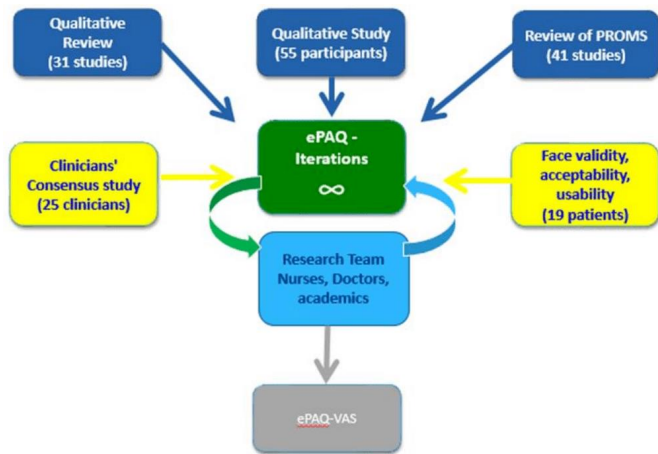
Qualitative Review (31 studies)

Qualitative Study (55 participants)

Review of PROMS (41 studies)

Clinicians' Consensus study (25 clinicians)

ePAQ - Iterations
∞

Face validity, acceptability, usability (19 patients)

Research Team Nurses, Doctors, academics

ePAQ-VAS